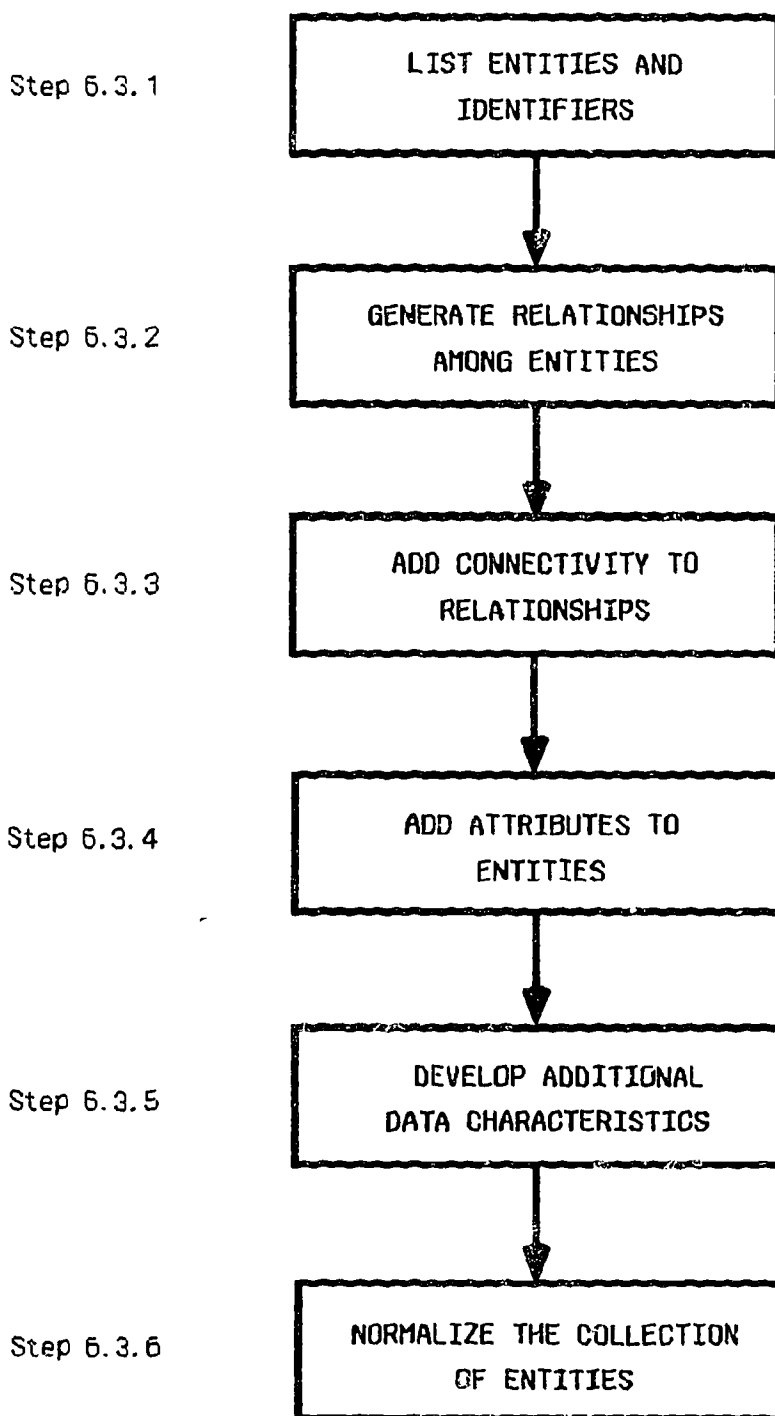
Step 6.3.1

LIST ENTITIES AND IDENTIFIERS

Step 6.3.2

GENERATE RELATIONSHIPS AMONG ENTITIES

Step 6.3.3

ADD CONNECTIVITY TO RELATIONSHIPS

Step 6.3.4

ADD ATTRIBUTES TO ENTITIES

Step 6.3.5

DEVELOP ADDITIONAL DATA CHARACTERISTICS

Step 6.3.6

NORMALIZE THE COLLECTION OF ENTITIES